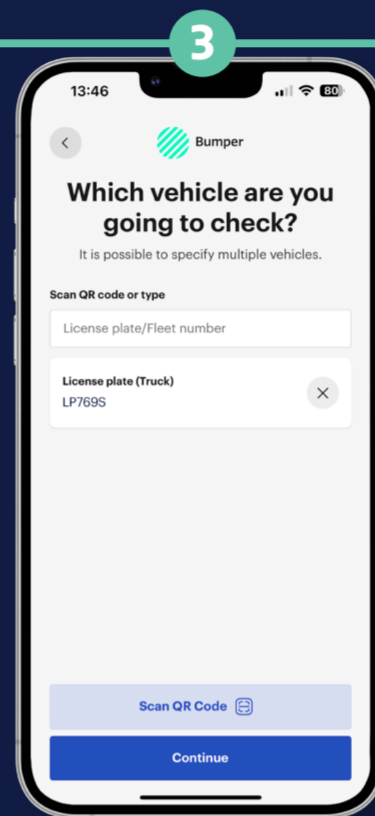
3

13:46

80

Bumper

Which vehicle are you going to check?

It is possible to specify multiple vehicles.

Scan QR code or type

License plate/Fleet number

License plate (Truck)
LP769S

Scan QR Code

Continue